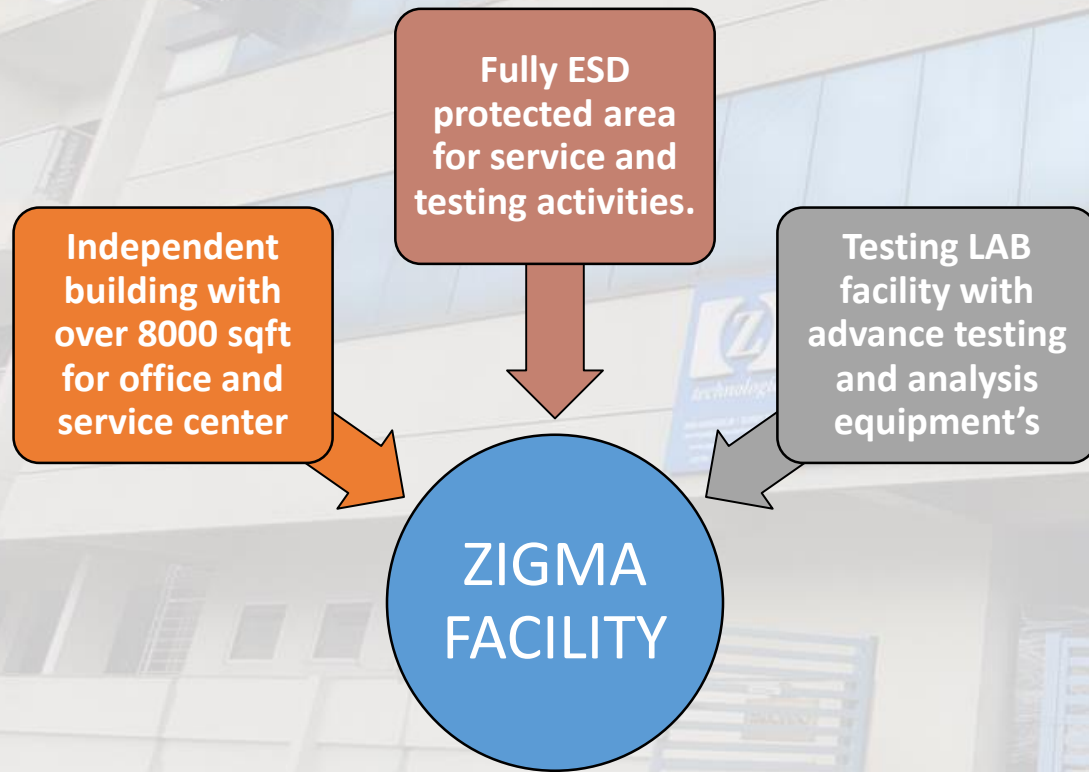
Fully ESD protected area for service and testing activities.

Independent building with over 8000 sqft for office and service center

Testing LAB facility with advance testing and analysis equipment’s

ZIGMA FACILITY